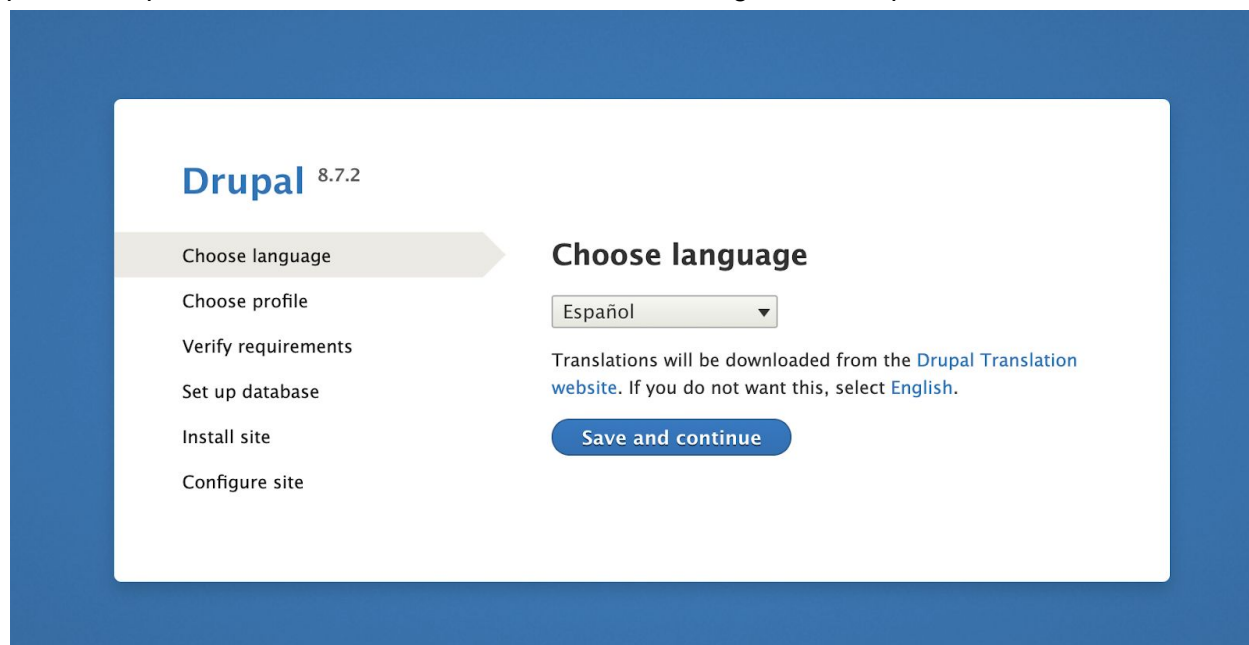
Drupal 8.7.2

Choose language
Choose profile
Verify requirements
Set up database
Install site
Configure site

Choose language

Español

Translations will be downloaded from the Drupal Translation website. If you do not want this, select English.

Save and continue